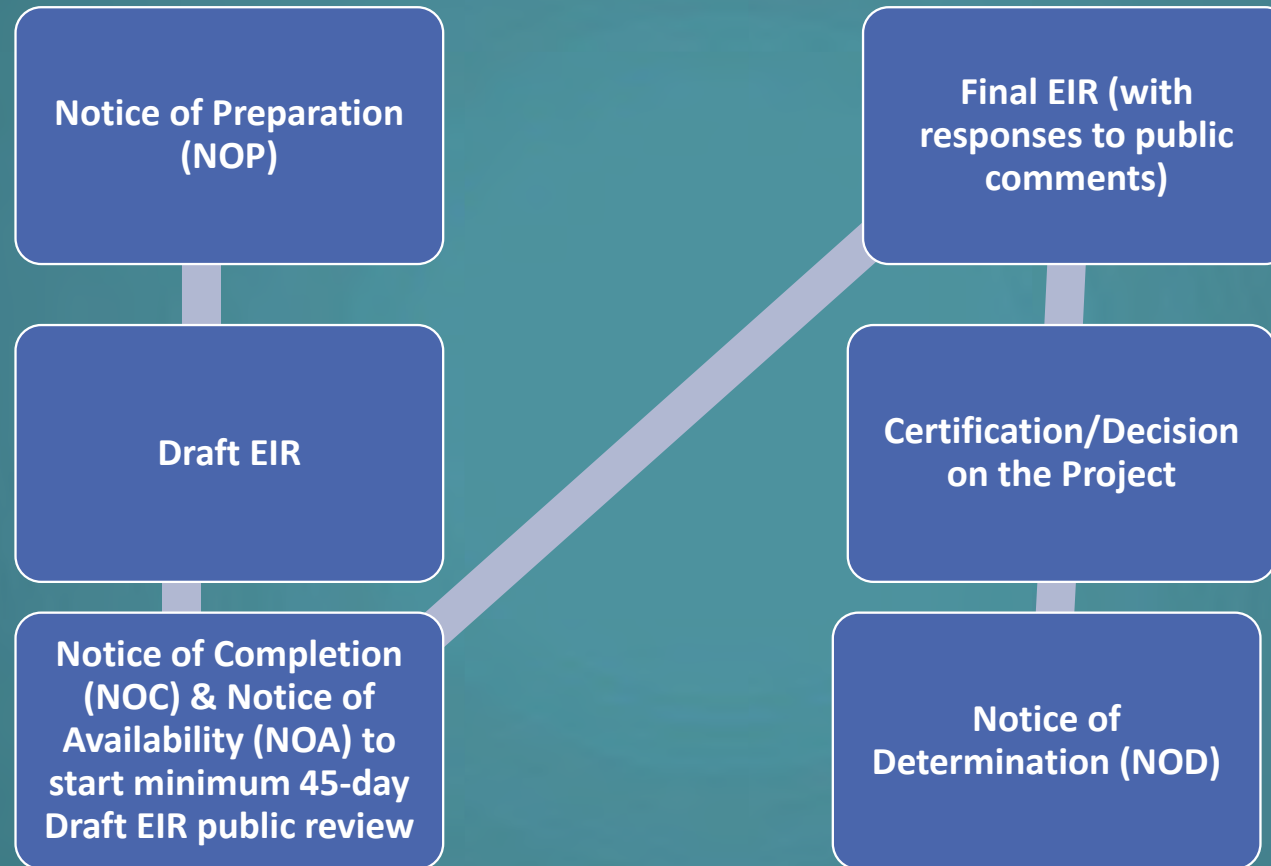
Notice of Preparation (NOP)

Draft EIR

Notice of Completion (NOC) & Notice of Availability (NOA) to start minimum 45-day Draft EIR public review

Final EIR (with responses to public comments)

Certification/Decision on the Project

Notice of Determination (NOD)